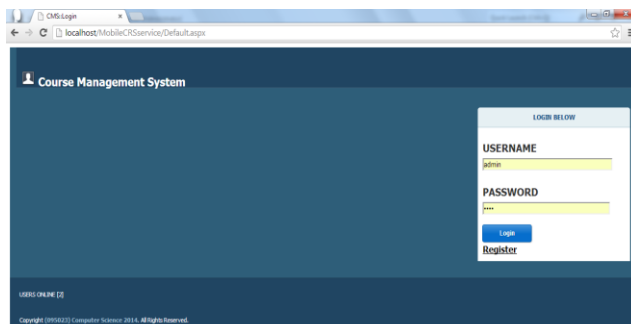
CMS:Login
localhost/MobileCRSservice/Default.aspx

Course Management System

LOGIN BELOW

USERNAME
admin

PASSWORD
••••

Login
Register

USERS ONLINE [2]

Copyright (09SE13) Computer Science 2014. All Rights Reserved.